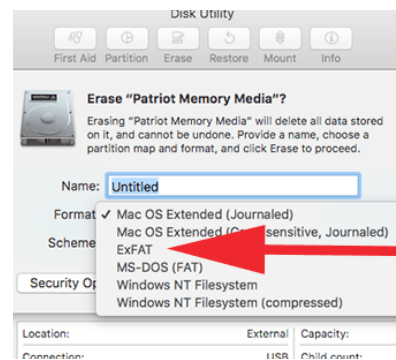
Disk Utility

First Aid Partition Erase Restore Mount Info

Erase "Patriot Memory Media"?

Erasing "Patriot Memory Media" will delete all data stored on it, and cannot be undone. Provide a name, choose a partition map and format, and click Erase to proceed.

Name: Untitled

Format ✓ Mac OS Extended (Journaled)
Mac OS Extended (C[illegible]sensitive, Journaled)
ExFAT
MS-DOS (FAT)
Windows NT Filesystem
Windows NT Filesystem (compressed)

Scheme

Security Op

Location: External
Capacity:
Connection: USB
Child count: